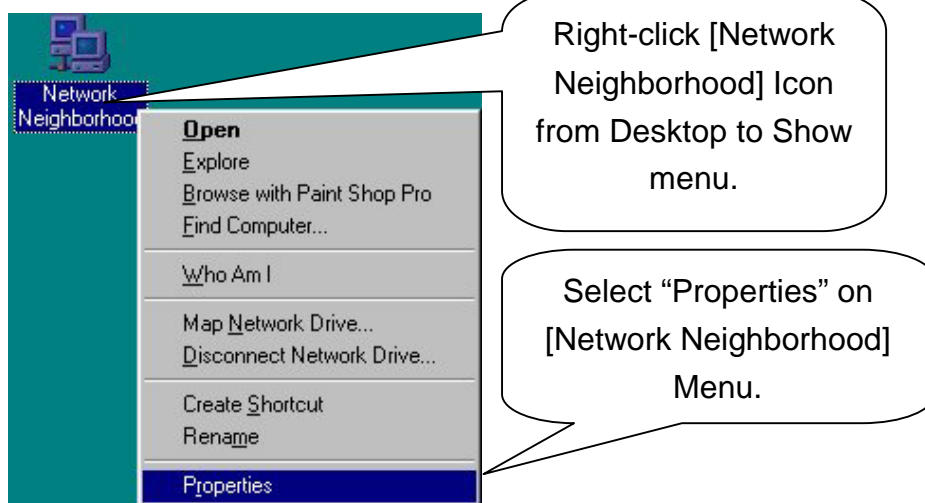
Network Neighborhoo

Open
Explore
Browse with Paint Shop Pro
Find Computer...
Who Am I
Map Network Drive...
Disconnect Network Drive...
Create Shortcut
Rename
Properties

Right-click [Network Neighborhood] Icon from Desktop to Show menu.

Select “Properties” on [Network Neighborhood] Menu.